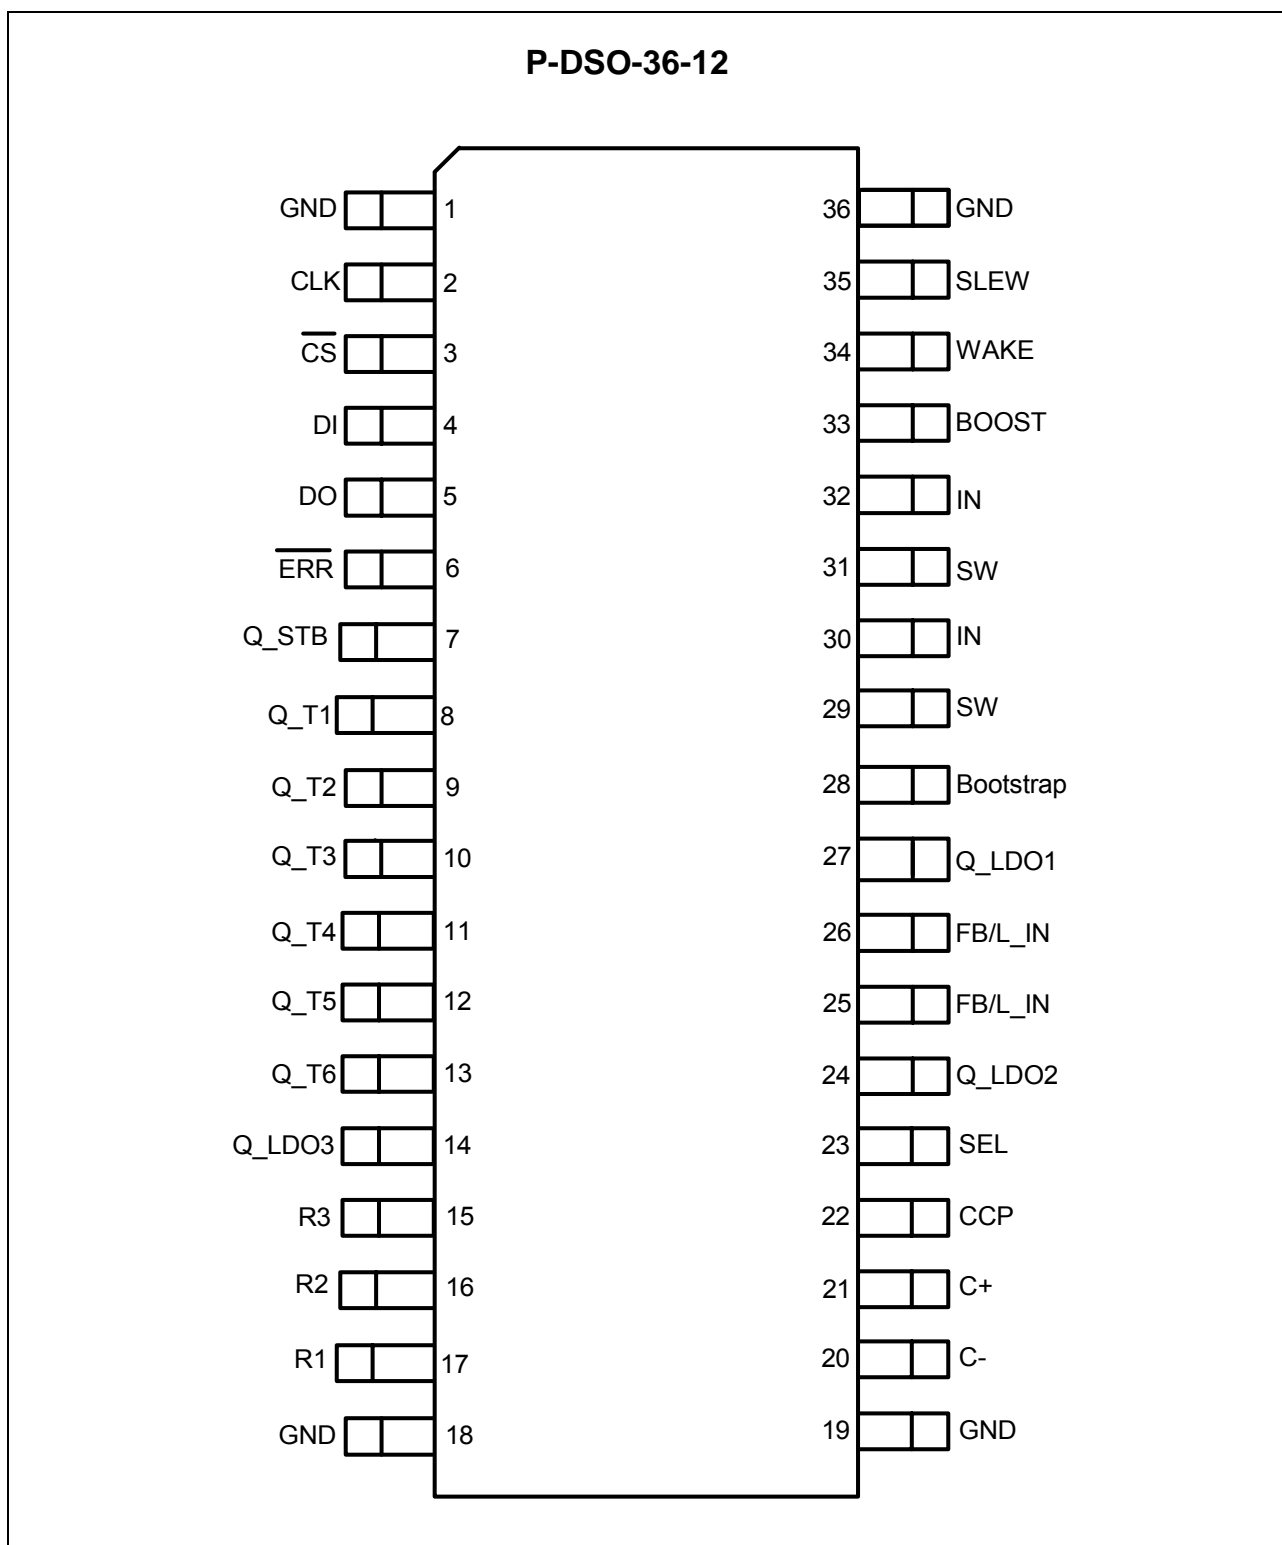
P-DSO-36-12

GND 1
CLK 2
$\overline{CS}$ 3
DI 4
DO 5
$\overline{ERR}$ 6
Q_STB 7
Q_T1 8
Q_T2 9
Q_T3 10
Q_T4 11
Q_T5 12
Q_T6 13
Q_LDO3 14
R3 15
R2 16
R1 17
GND 18

36 GND
35 SLEW
34 WAKE
33 BOOST
32 IN
31 SW
30 IN
29 SW
28 Bootstrap
27 Q_LDO1
26 FB/L_IN
25 FB/L_IN
24 Q_LDO2
23 SEL
22 CCP
21 C+
20 C-
19 GND